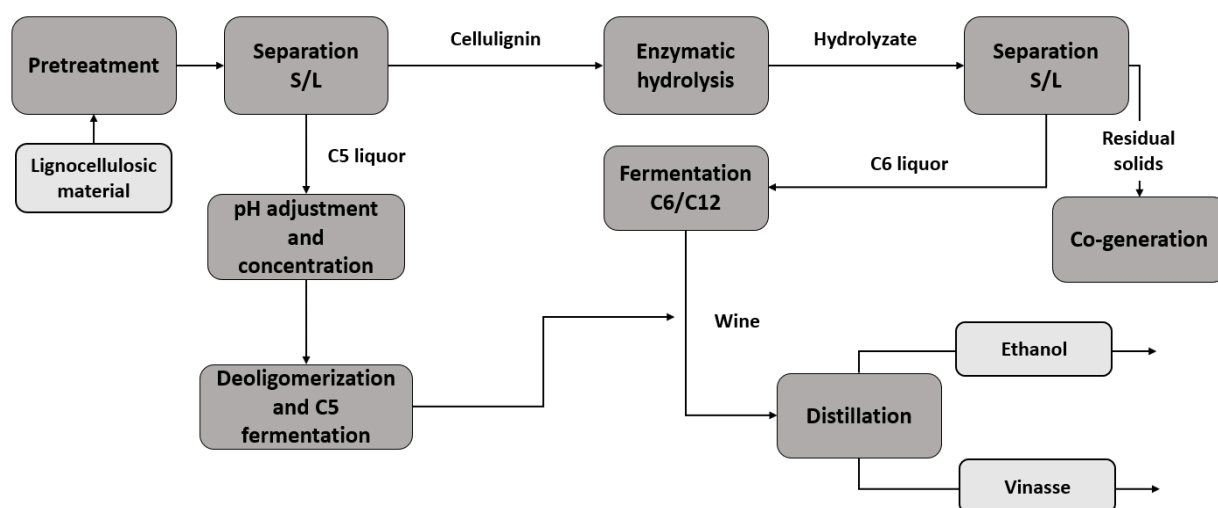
Pretreatment

Separation S/L

Cellulignin

Enzymatic hydrolysis

Hydrolyzate

Separation S/L

Lignocellulosic material

C5 liquor

C6 liquor

Residual solids

Fermentation C6/C12

pH adjustment and concentration

Co-generation

Wine

Deoligomerization and C5 fermentation

Ethanol

Distillation

Vinasse